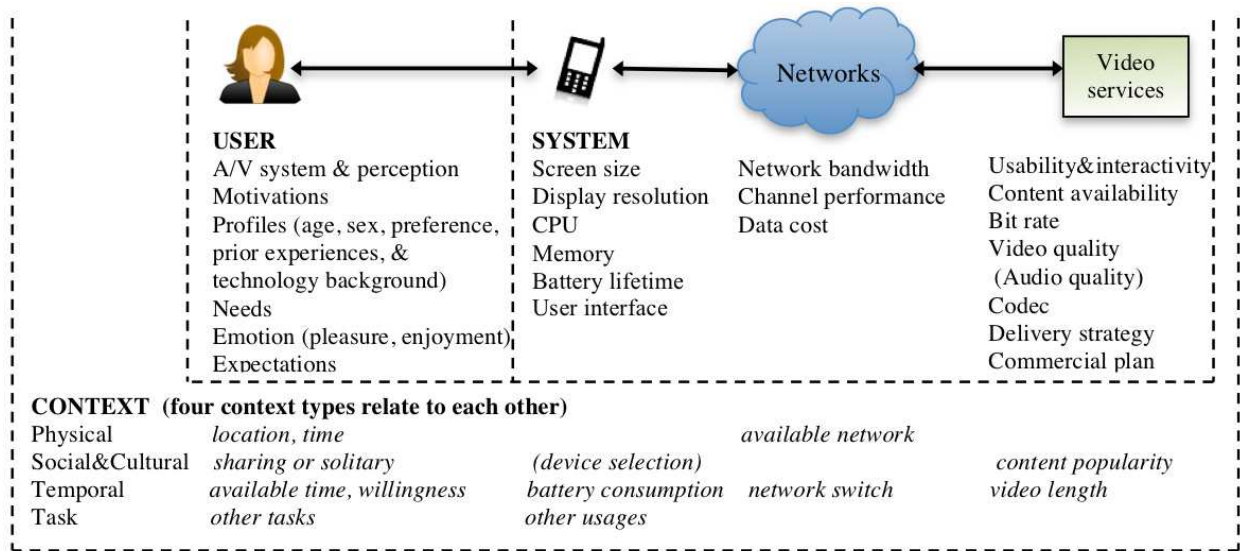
Networks

Video services

USER
A/V system & perception
Motivations
Profiles (age, sex, preference, prior experiences, & technology background)
Needs
Emotion (pleasure, enjoyment)
Expectations

SYSTEM
Screen size
Display resolution
CPU
Memory
Battery lifetime
User interface

Network bandwidth
Channel performance
Data cost

Usability&interactivity
Content availability
Bit rate
Video quality
(Audio quality)
Codec
Delivery strategy
Commercial plan

CONTEXT (four context types relate to each other)

| | | | | |
|---|---|---|---|---|
| Physical | *location, time* | | *available network* | |
| Social&Cultural | *sharing or solitary* | *(device selection)* | | *content popularity* |
| Temporal | *available time, willingness* | *battery consumption* | *network switch* | *video length* |
| Task | *other tasks* | *other usages* | | |